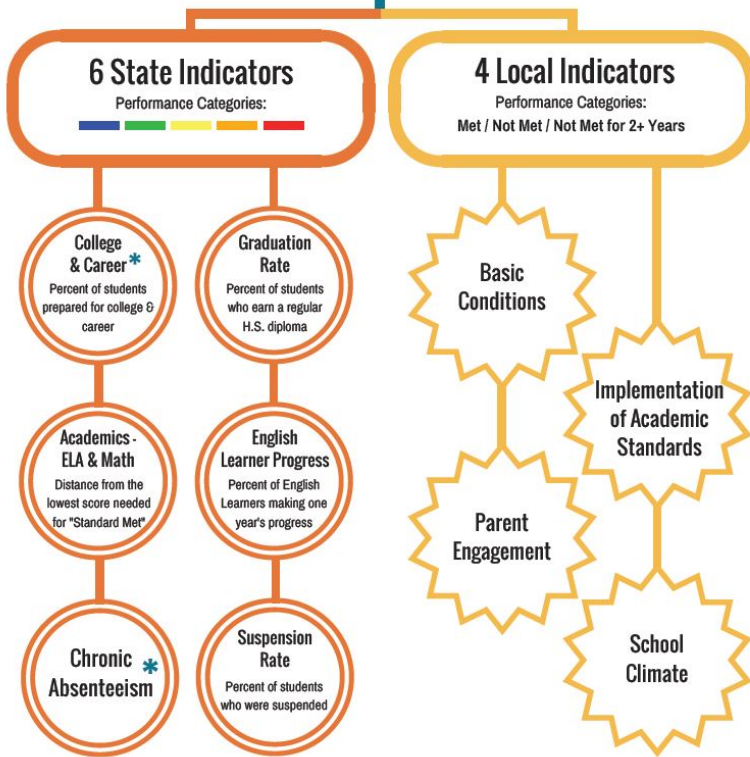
6 State Indicators
Performance Categories:

4 Local Indicators
Performance Categories:
Met / Not Met / Not Met for 2+ Years

College & Career*
Percent of students prepared for college & career

Graduation Rate
Percent of students who earn a regular H.S. diploma

Academics - ELA & Math
Distance from the lowest score needed for "Standard Met"

English Learner Progress
Percent of English Learners making one year's progress

Chronic Absenteeism*

Suspension Rate
Percent of students who were suspended

Basic Conditions

Implementation of Academic Standards

Parent Engagement

School Climate